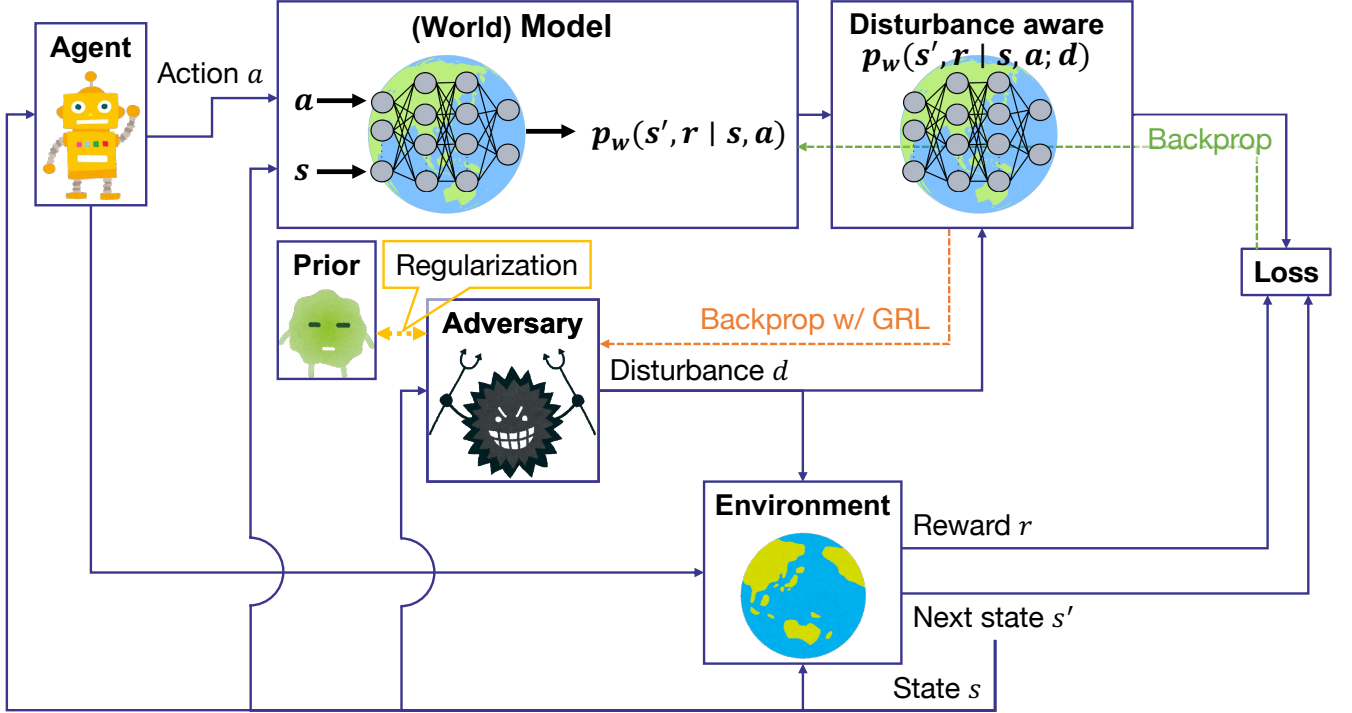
Agent

Action $a$

(World) Model

$\boldsymbol{a}$

$\boldsymbol{s}$

$\boldsymbol{p_w(s', r \mid s, a)}$

Disturbance aware

$\boldsymbol{p_w(s', r \mid s, a; d)}$

Backprop

Prior

Regularization

Adversary

Backprop w/ GRL

Loss

Disturbance $d$

Environment

Reward $r$

Next state $s'$

State $s$